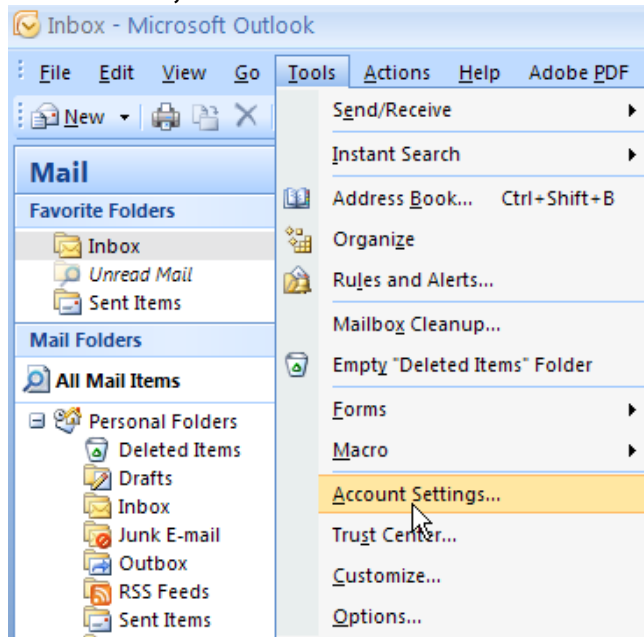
Inbox - Microsoft Outlook

File Edit View Go Tools Actions Help Adobe PDF

New

Mail

Favorite Folders

Inbox

Unread Mail

Sent Items

Mail Folders

All Mail Items

Personal Folders

Deleted Items

Drafts

Inbox

Junk E-mail

Outbox

RSS Feeds

Sent Items

Send/Receive

Instant Search

Address Book... Ctrl+Shift+B

Organize

Rules and Alerts...

Mailbox Cleanup...

Empty "Deleted Items" Folder

Forms

Macro

Account Settings...

Trust Center...

Customize...

Options...